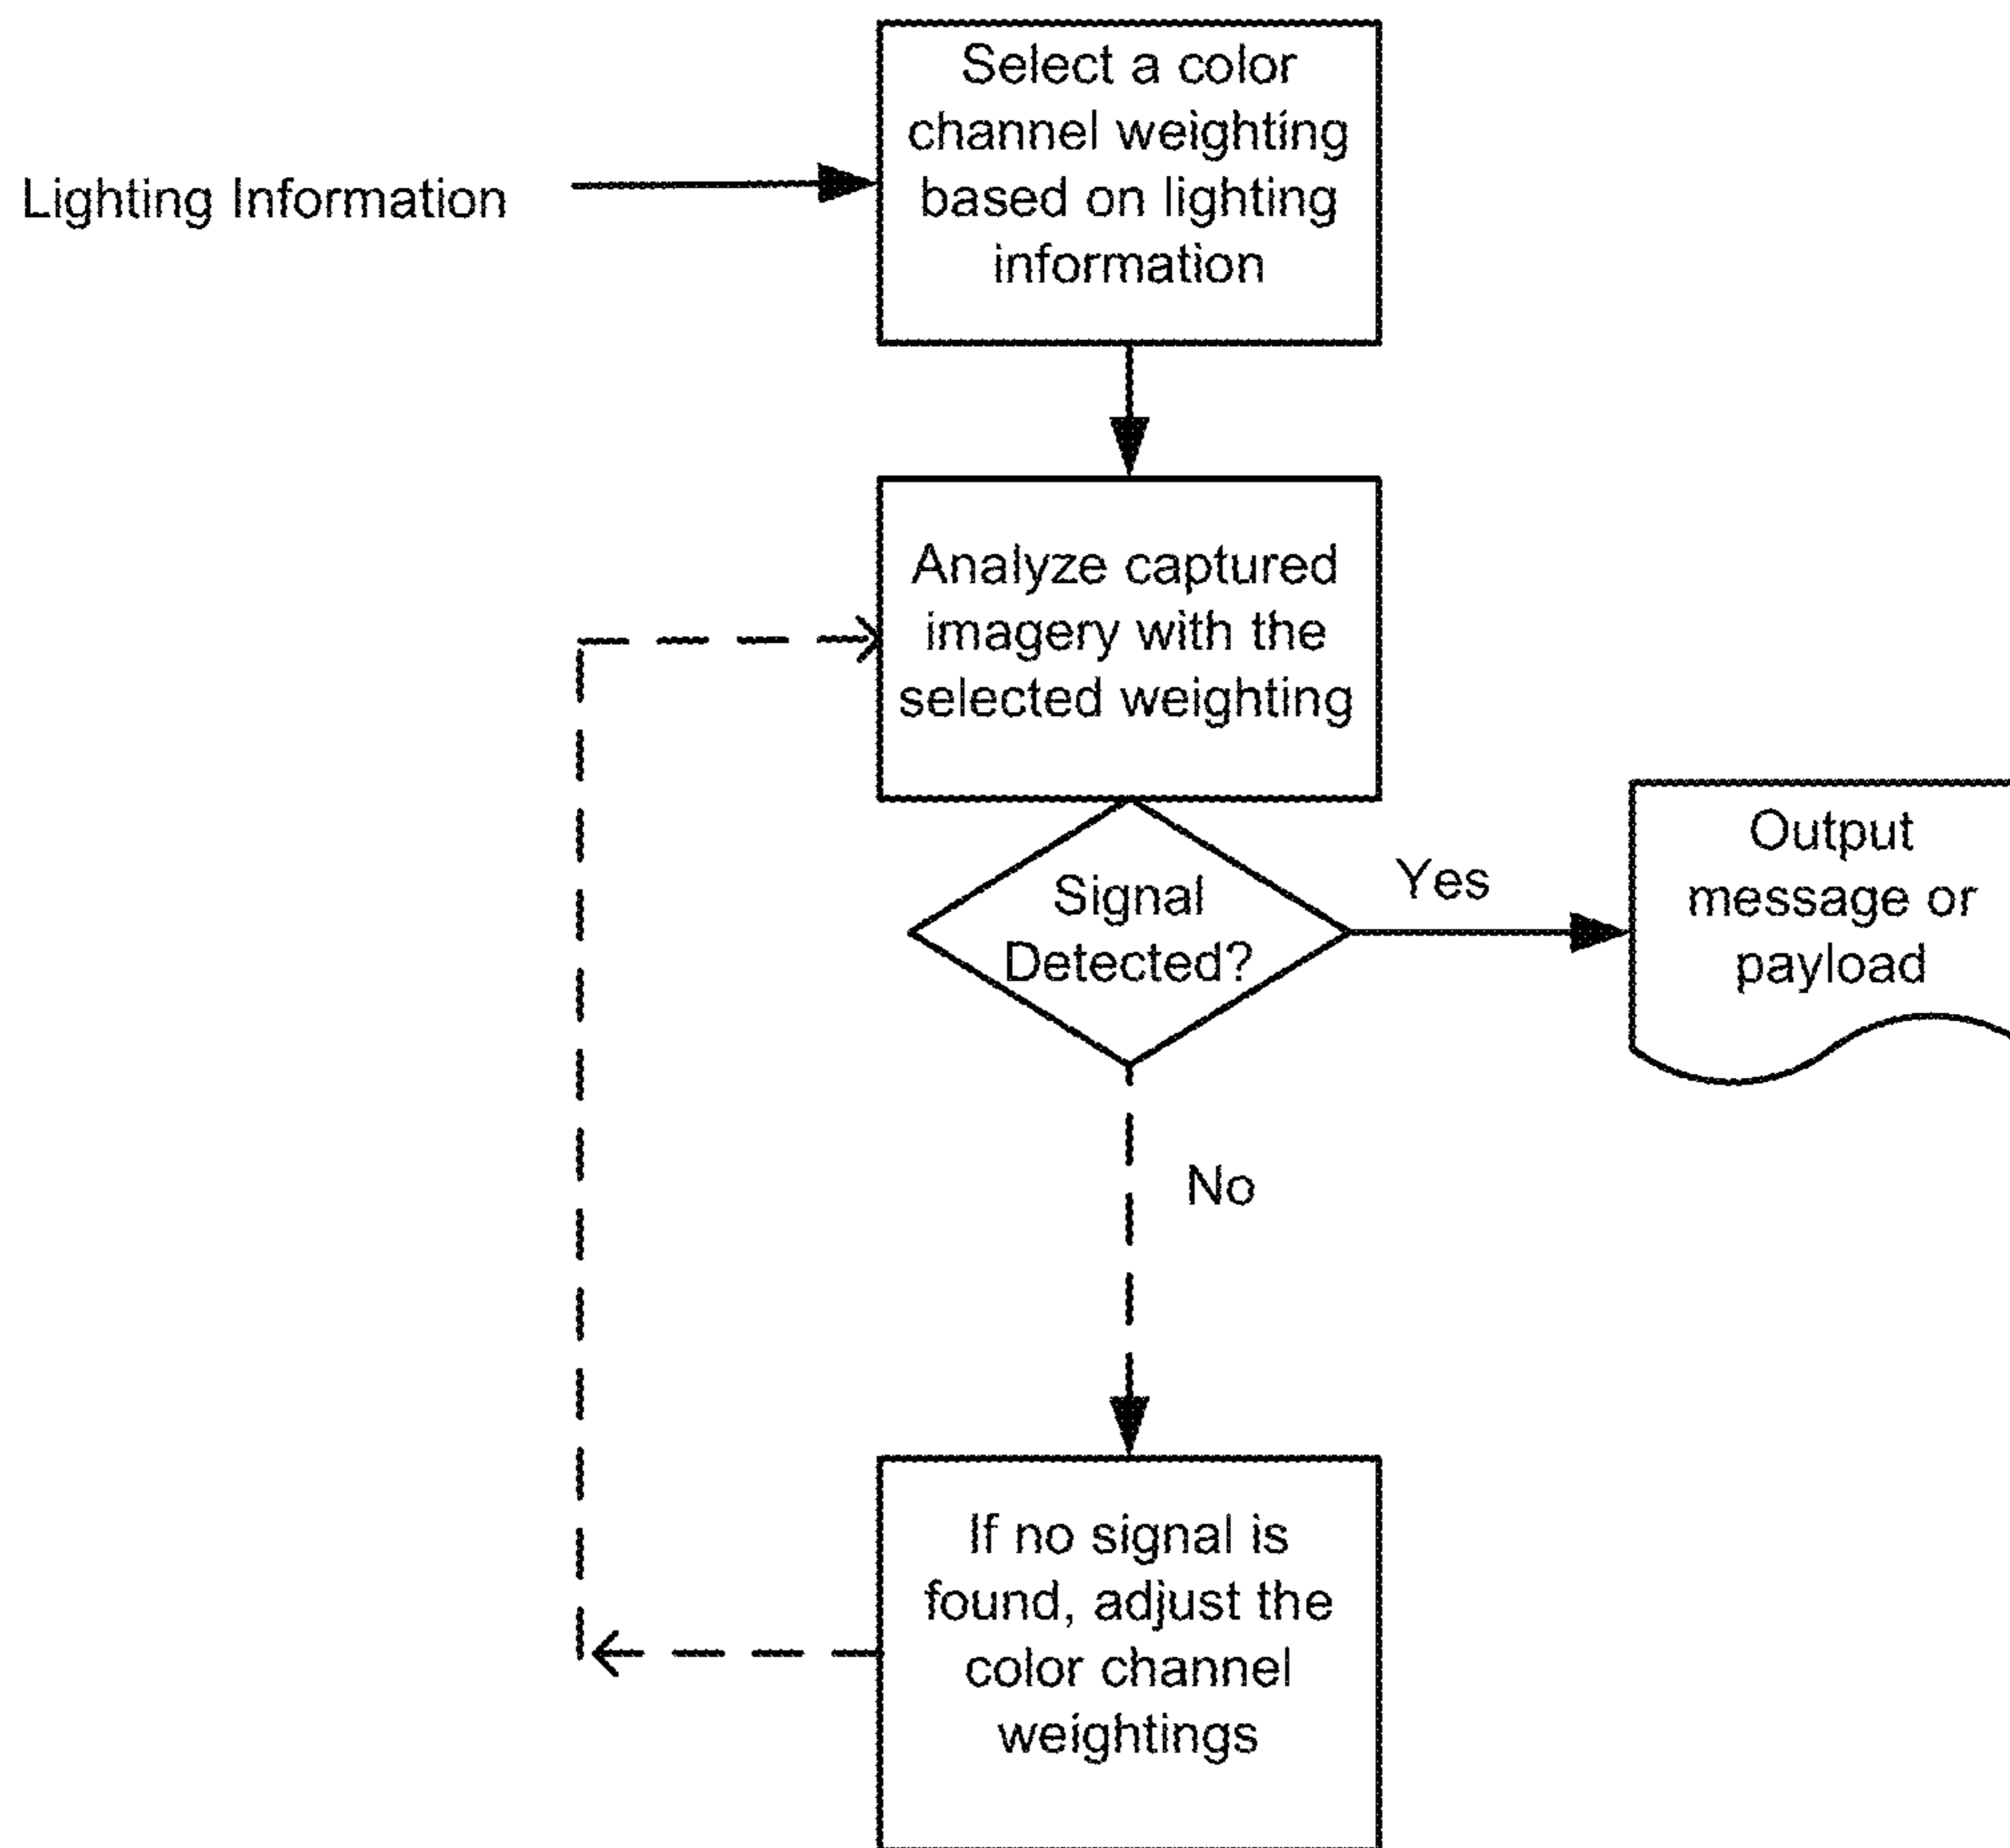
Lighting Information

Select a color channel weighting based on lighting information

Analyze captured imagery with the selected weighting

Signal Detected?

Yes

Output message or payload

No

If no signal is found, adjust the color channel weightings